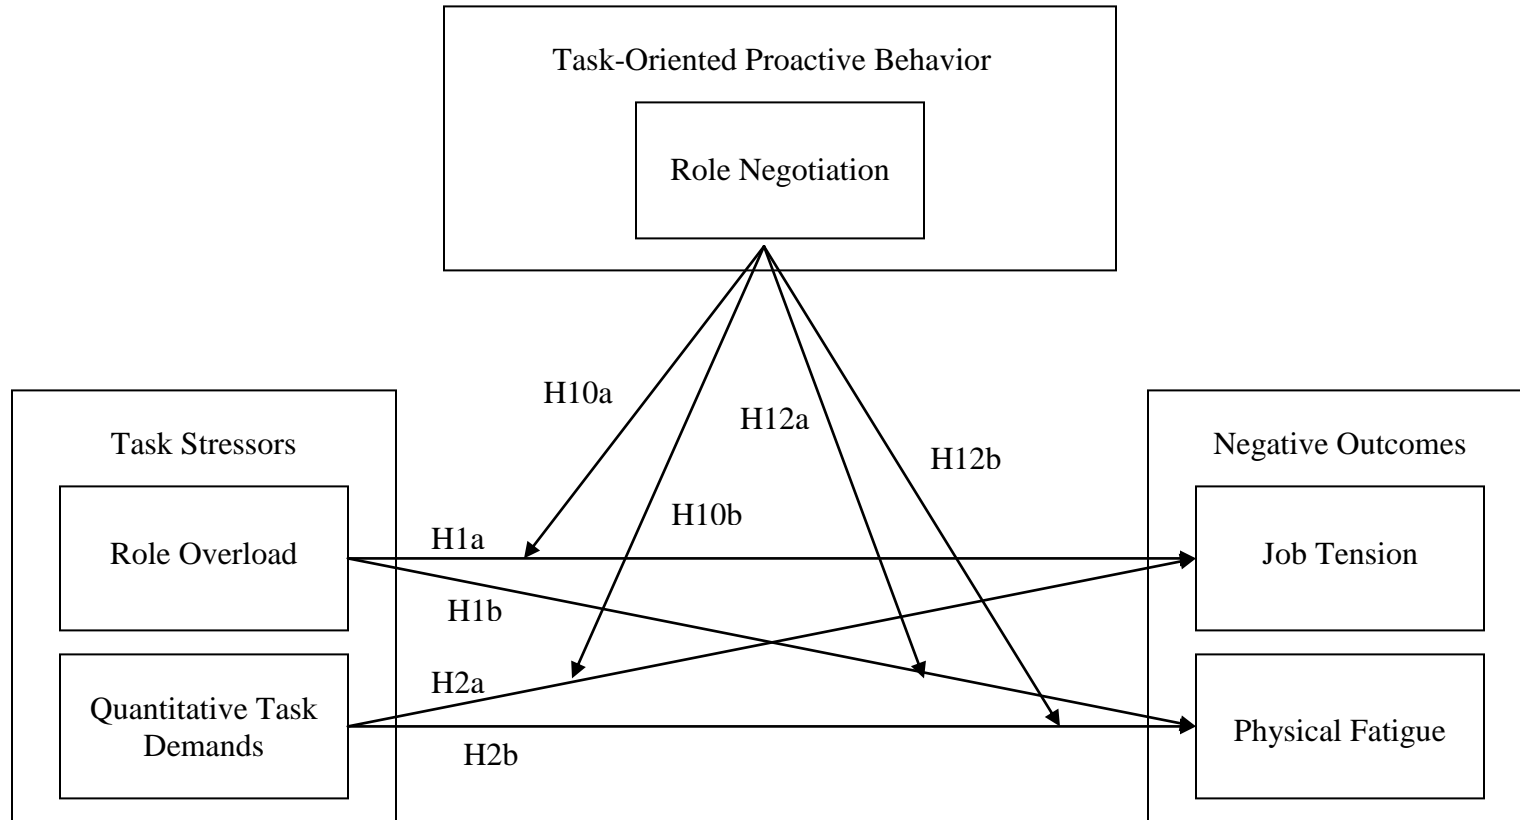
Task-Oriented Proactive Behavior

Role Negotiation

H10a

H12a

H12b

H10b

Task Stressors

Role Overload

Quantitative Task Demands

H1a

H1b

H2a

H2b

Negative Outcomes

Job Tension

Physical Fatigue